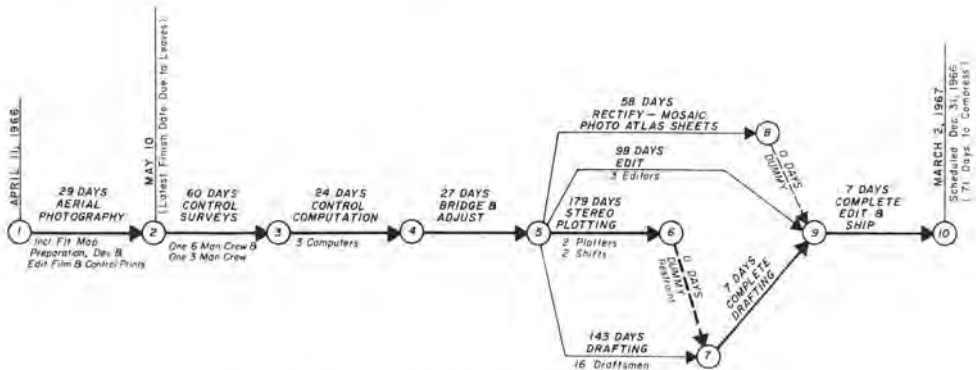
APRIL 11, 1966

MAY 10
(Latest Finish Date Due to Leaves)

MARCH 2, 1967
Scheduled Dec. 31, 1966
(71 Days to Compress)

29 DAYS
AERIAL
PHOTOGRAPHY
Incl. Flt Map
Preparation, Dev &
Edit Film & Control Prints

60 DAYS
CONTROL
SURVEYS
One 6 Man Crew &
One 3 Man Crew

24 DAYS
CONTROL
COMPUTATION
3 Computers

27 DAYS
BRIDGE &
ADJUST

58 DAYS
RECTIFY — MOSAIC
PHOTO ATLAS SHEETS

98 DAYS
EDIT
3 Editors

179 DAYS
STEREO
PLOTTING
2 Plotters
2 Shifts

143 DAYS
DRAFTING
16 Draftsmen

0 DAYS
DUMMY

0 DAYS
DUMMY
Restraint

7 DAYS
COMPLETE
DRAFTING

7 DAYS
COMPLETE
EDIT &
SHIP

1 2 3 4 5 6 7 8 9 10